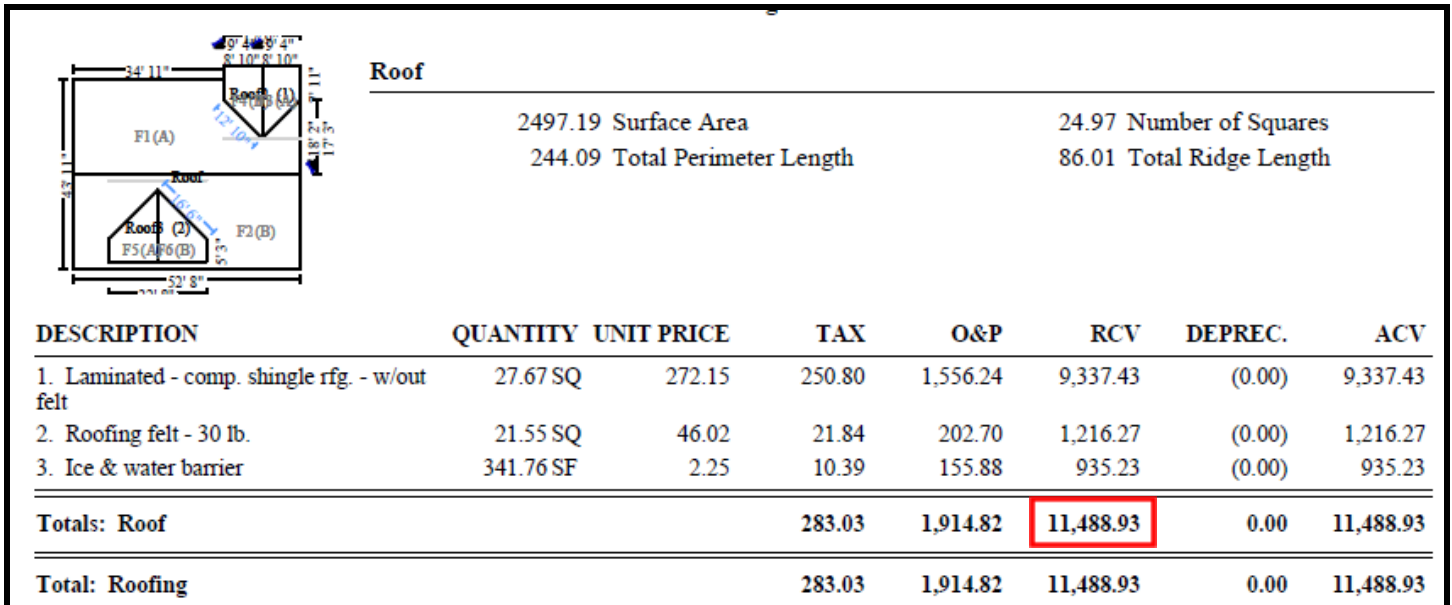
9' 4" 9' 4"
8' 10" 8' 10"
34' 11"
Roof2 (1)
F3(A) F4(B)
12' 10"
11"
18' 2"
17' 3"
F1(A)
43' 11"
Roof
16' 6"
Roof3 (2)
F5(A) F6(B)
F2(B)
5' 3"
52' 8"
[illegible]

Roof

2497.19 Surface Area
244.09 Total Perimeter Length

24.97 Number of Squares
86.01 Total Ridge Length

| DESCRIPTION | QUANTITY | UNIT PRICE | TAX | O&P | RCV | DEPREC. | ACV |
|---|---|---|---|---|---|---|---|
| 1. Laminated - comp. shingle rfg. - w/out felt | 27.67 SQ | 272.15 | 250.80 | 1,556.24 | 9,337.43 | (0.00) | 9,337.43 |
| 2. Roofing felt - 30 lb. | 21.55 SQ | 46.02 | 21.84 | 202.70 | 1,216.27 | (0.00) | 1,216.27 |
| 3. Ice & water barrier | 341.76 SF | 2.25 | 10.39 | 155.88 | 935.23 | (0.00) | 935.23 |
| Totals: Roof | | | 283.03 | 1,914.82 | 11,488.93 | 0.00 | 11,488.93 |
| Total: Roofing | | | 283.03 | 1,914.82 | 11,488.93 | 0.00 | 11,488.93 |